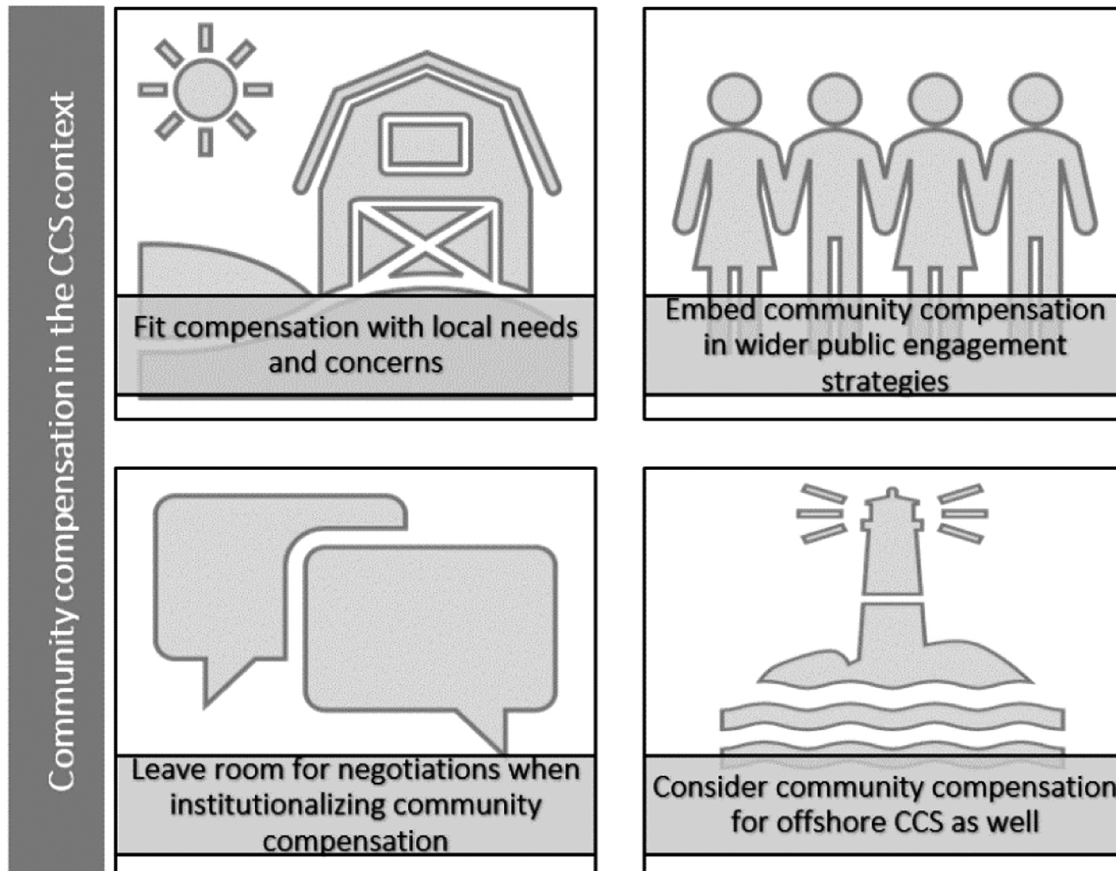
Community compensation in the CCS context

Fit compensation with local needs and concerns

Embed community compensation in wider public engagement strategies

Leave room for negotiations when institutionalizing community compensation

Consider community compensation for offshore CCS as well